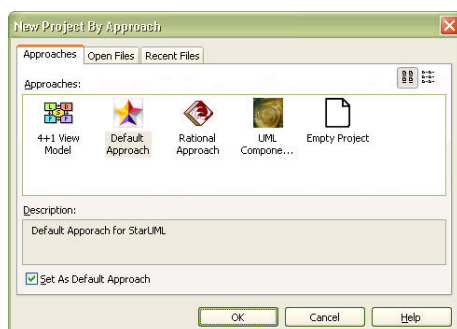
New Project By Approach

Approaches | Open Files | Recent Files

Approaches:

4+1 View Model
Default Approach
Rational Approach
UML Compone...
Empty Project

Description:

Default Apporach for StarUML

Set As Default Approach

OK
Cancel
Help